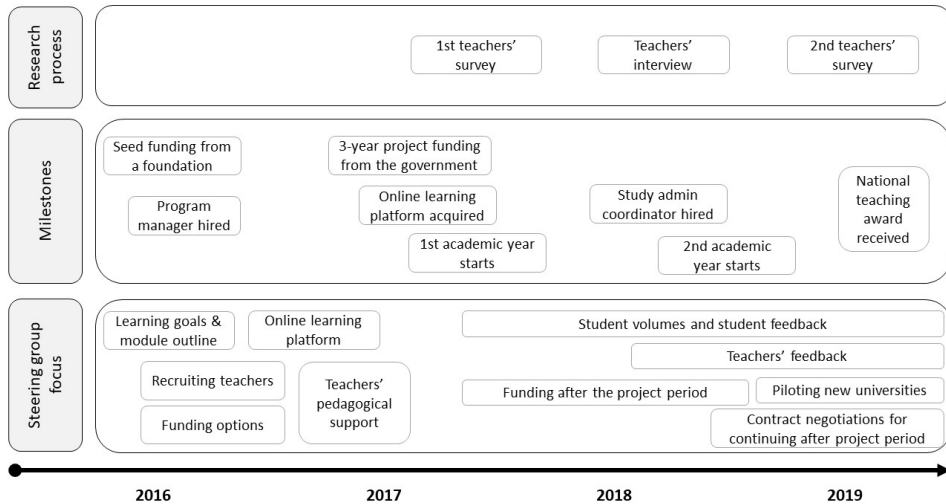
Research process

1st teachers' survey

Teachers' interview

2nd teachers' survey

Milestones

Seed funding from a foundation

Program manager hired

3-year project funding from the government

Online learning platform acquired

1st academic year starts

Study admin coordinator hired

2nd academic year starts

National teaching award received

Steering group focus

Learning goals & module outline

Online learning platform

Recruiting teachers

Funding options

Teachers' pedagogical support

Student volumes and student feedback

Teachers' feedback

Funding after the project period

Piloting new universities

Contract negotiations for continuing after project period

2016

2017

2018

2019